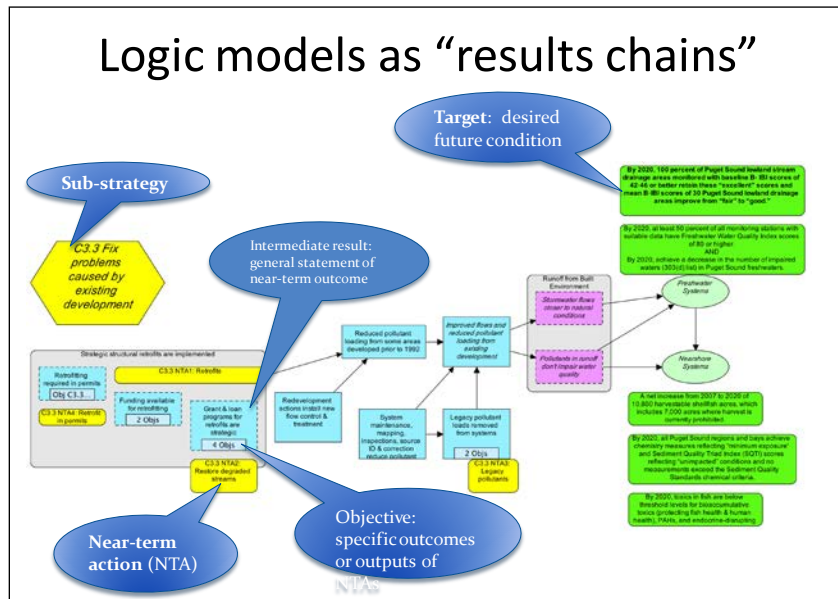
Logic models as "results chains"

Target: desired future condition

Sub-strategy

C3.3 Fix problems caused by existing development

Intermediate result: general statement of near-term outcome

By 2020, 100 percent of Puget Sound lowland stream drainage areas monitored with baseline B- IBI scores of 42-46 or better retain these "excellent" scores and mean B-IBI scores of 30 Puget Sound lowland drainage areas improve from "fair" to "good."

By 2020, at least 50 percent of all monitoring stations with suitable data have Freshwater Water Quality Index scores of 80 or higher
AND
By 2020, achieve a decrease in the number of impaired waters (303(d) list) in Puget Sound freshwaters.

Runoff from Built Environment

Stormwater flows closer to natural conditions

Pollutants in runoff don't impair water quality

Freshwater Systems

Nearshore Systems

Strategic structural retrofits are implemented

C3.3 NTA1: Retrofits

Retrofitting required in permits

Obj C3.3...

C3.3 NTA4: Retrofit in permits

Funding available for retrofitting

2 Objs

Grant & loan programs for retrofits are strategic

4 Objs

C3.3 NTA2: Restore degraded streams

Reduced pollutant loading from some areas developed prior to 1992

Redevelopment actions install new flow control & treatment

Improved flows and reduced pollutant loading from existing development

System maintenance, mapping, inspections, source ID & correction reduce pollutant

Legacy pollutant loads removed from systems

2 Objs

C3.3 NTA3: Legacy pollutants

A net increase from 2007 to 2020 of 10,800 harvestable shellfish acres, which includes 7,000 acres where harvest is currently prohibited.

By 2020, all Puget Sound regions and bays achieve chemistry measures reflecting "minimum exposure" and Sediment Quality Triad Index (SQTI) scores reflecting "unimpacted" conditions and no measurements exceed the Sediment Quality Standards chemical criteria.

By 2020, toxics in fish are below threshold levels for bioaccumulative toxics (protecting fish health & human health), PAHs, and endocrine-disrupting

Near-term action (NTA)

Objective: specific outcomes or outputs of NTAs